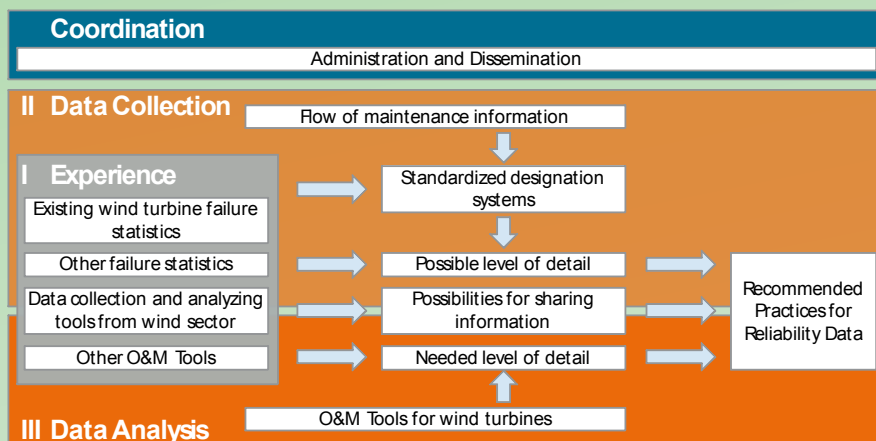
Coordination

Administration and Dissemination

II Data Collection

Flow of maintenance information

I Experience

Existing wind turbine failure statistics

Other failure statistics

Data collection and analyzing tools from wind sector

Other O&M Tools

Standardized designation systems

Possible level of detail

Possibilities for sharing information

Needed level of detail

Recommended Practices for Reliability Data

O&M Tools for wind turbines

III Data Analysis